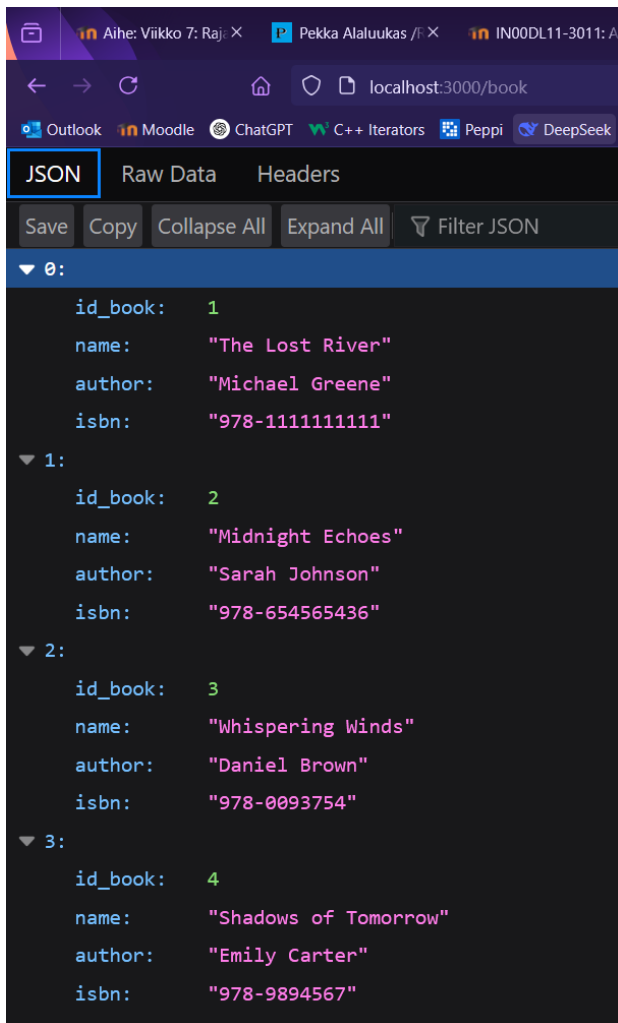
Aihe: Viikko 7: Raja ×
Pekka Alaluukas /R ×
IN00DL11-3011: A

localhost:3000/book

Outlook Moodle ChatGPT C++ Iterators Peppi DeepSeek

JSON Raw Data Headers

Save Copy Collapse All Expand All Filter JSON

▼ 0:
id_book: 1
name: "The Lost River"
author: "Michael Greene"
isbn: "978-1111111111"
▼ 1:
id_book: 2
name: "Midnight Echoes"
author: "Sarah Johnson"
isbn: "978-654565436"
▼ 2:
id_book: 3
name: "Whispering Winds"
author: "Daniel Brown"
isbn: "978-0093754"
▼ 3:
id_book: 4
name: "Shadows of Tomorrow"
author: "Emily Carter"
isbn: "978-9894567"